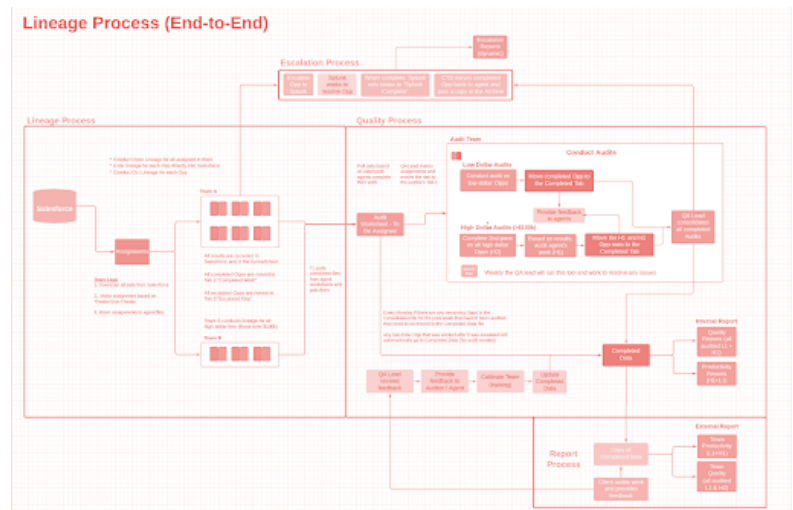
Lineage Process (End-to-End)

Escalation Process

Escalation Reports (dynamic)

Escalate Opp to Issues

Upload assets to Hiscox Ops

When complete, Submit new status to "Upload Complete"

CTS moves completed Opps back to agent and puts a copy in the Archive

Lineage Process

Quality Process

* Conduct Opps Lineage for all assigned in there
* Enter lineage for each Opp directly into Salesforce
* Conduct QA Lineage for each Opp

Salesforce

Assignments

Team A

Team B

Team Lead
1. Download all data from Salesforce
2. Make assignment based on Tracker/Sub-Tracker
3. Move assignments to agent files

All results are recorded in Salesforce and in the Spreadsheet

All Completed Opps are moved to Tab 2 "Completed Work"

All escalation Opps are moved to Tab 3 "Escalated Opp"

Team B conducts lineage for all high dollar files (those over $100k)

TL pulls completed files from agent worksheets and puts them

Pull data based on date/month agents complete their work

QA Lead moves assignments and moves the tab to the auditor's tab 1

Audit Worksheet - To Be Assigned

Audit Team

Conduct Audits

Low Dollar Audits

Conduct audit on low dollar Opps

Move completed Opps to the Completed Tab

Provide feedback to agents

High Dollar Audits (>$100k)

Complete 2nd pass on all high dollar Opps (HD)

Based on results, audit agents work (HD)

Move the HD and HD Opp data to the Completed Tab

QA Lead consolidates all completed Audits

Weekly the QA lead will run this tab and work to resolve any issues

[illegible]

Every Monday, If there are any remaining Opps in the Consolidated file for the prior week that have not been audited, they need to be moved to the Completed Data file

Any low dollar Opp that was worked after it was completed will automatically go to Completed Data (No audit needed)

Internal Report

Quality Reports (all audited LL + HD)

Productivity Reports (HD + LL)

Completed Data

QA Lead reviews feedback

Provide feedback to Auditor / Agent

Calibrate Team (weekly)

Update Completed Data

Report Process

Copy of Completed Data

Client update sent and provides feedback

External Report

Team Productivity (LL+HD)

Team Quality (all audited LL & HD)